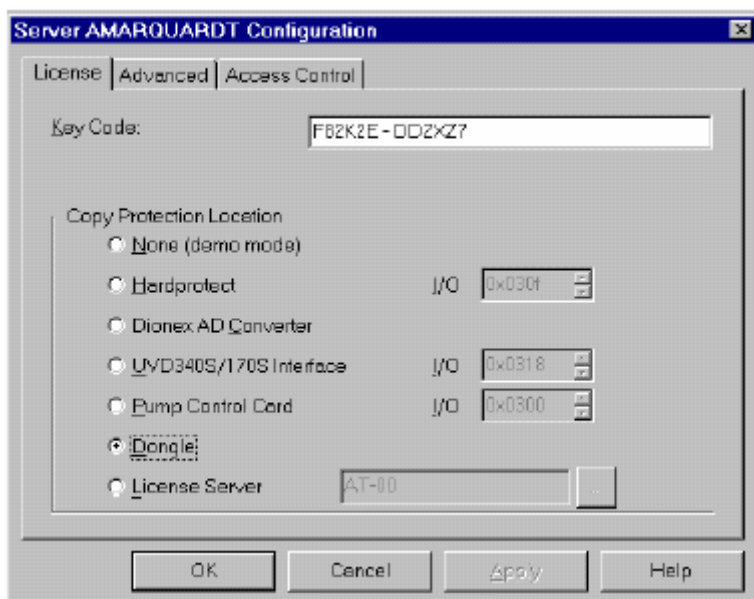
Server AMARQUARDT Configuration

License | Advanced | Access Control

Key Code: F82K2E-DDZXZ7

Copy Protection Location

None (demo mode)

Hardprotect I/O 0x030f

Dionex AD Converter

UVD340S/170S Interface I/O 0x0318

Pump Control Card I/O 0x0300

Dongle

License Server AT-80 ...

OK Cancel Apply Help